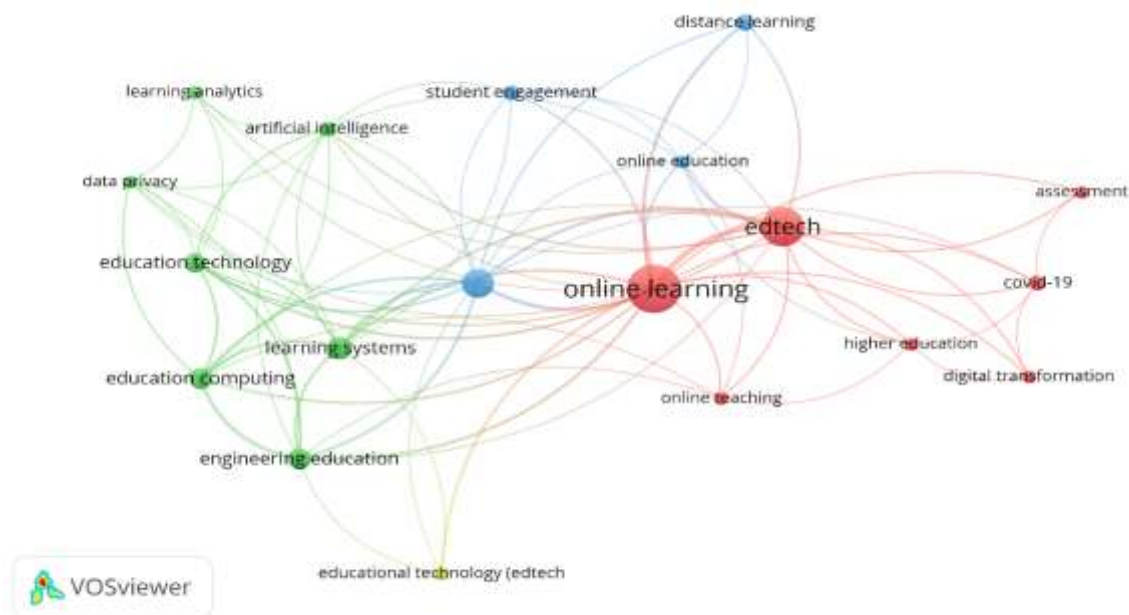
distance learning

learning analytics

student engagement

artificial intelligence

online education

data privacy

assessment

edtech

education technology

online learning

covid-19

learning systems

higher education

education computing

digital transformation

online teaching

engineering education

educational technology (edtech

VOSviewer